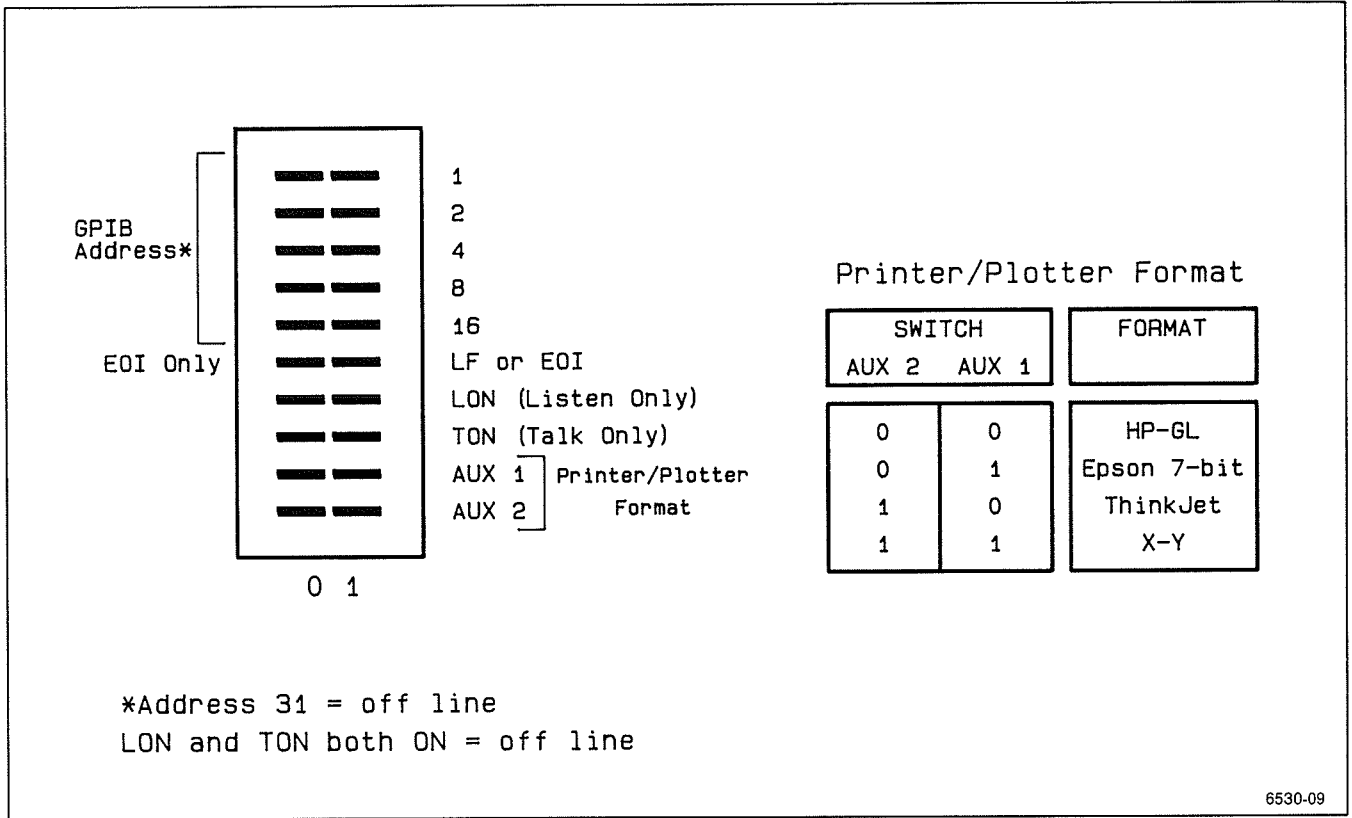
GPIB Address*

EOI Only

1
2
4
8
16
LF or EOI
LON (Listen Only)
TON (Talk Only)
AUX 1
AUX 2

Printer/Plotter Format

0 1

Printer/Plotter Format

| SWITCH AUX 2 | SWITCH AUX 1 | FORMAT |
|---|---|---|
| 0 | 0 | HP-GL |
| 0 | 1 | Epson 7-bit |
| 1 | 0 | ThinkJet |
| 1 | 1 | X-Y |

*Address 31 = off line
LON and TON both ON = off line

6530-09